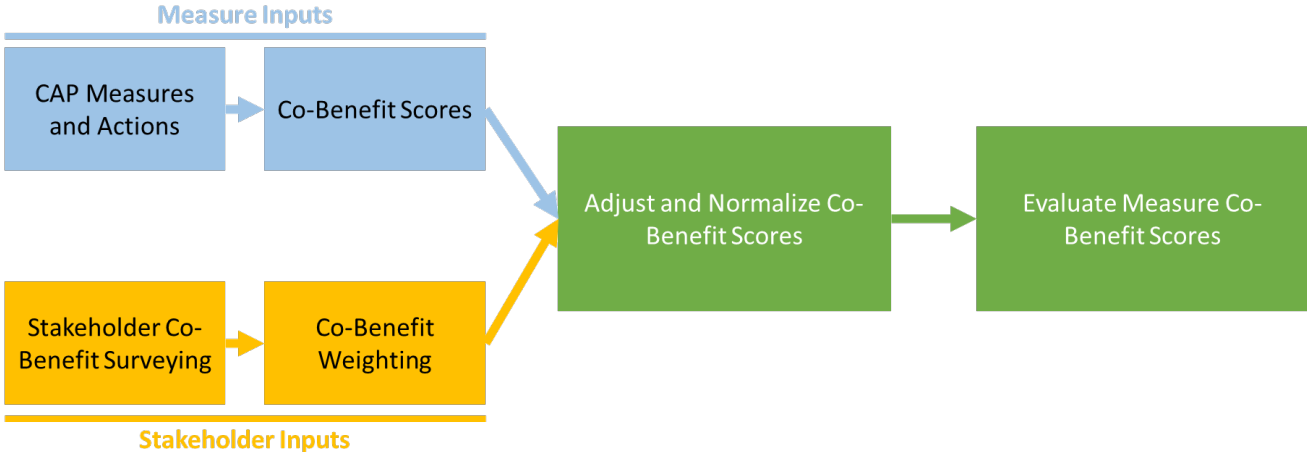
Measure Inputs

CAP Measures and Actions

Co-Benefit Scores

Adjust and Normalize Co-Benefit Scores

Evaluate Measure Co-Benefit Scores

Stakeholder Co-Benefit Surveying

Co-Benefit Weighting

Stakeholder Inputs